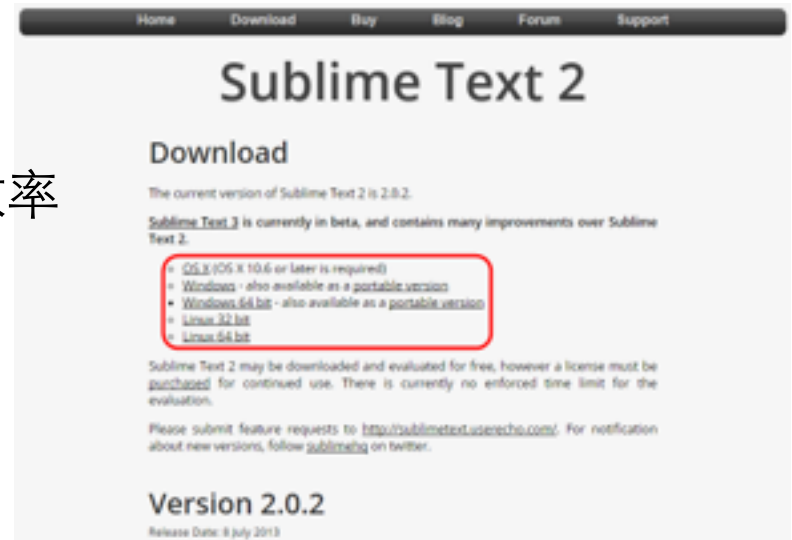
Home Download Buy Blog Forum Support

Sublime Text 2

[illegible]率

Download

The current version of Sublime Text 2 is 2.0.2.

Sublime Text 3 is currently in beta, and contains many improvements over Sublime Text 2.

- OS X (OS X 10.6 or later is required)
- Windows - also available as a portable version
- Windows 64 bit - also available as a portable version
- Linux 32 bit
- Linux 64 bit

Sublime Text 2 may be downloaded and evaluated for free, however a license must be purchased for continued use. There is currently no enforced time limit for the evaluation.

Please submit feature requests to http://sublimetext.userecho.com/. For notification about new versions, follow sublimehq on twitter.

Version 2.0.2

Release Date: 8 July 2013